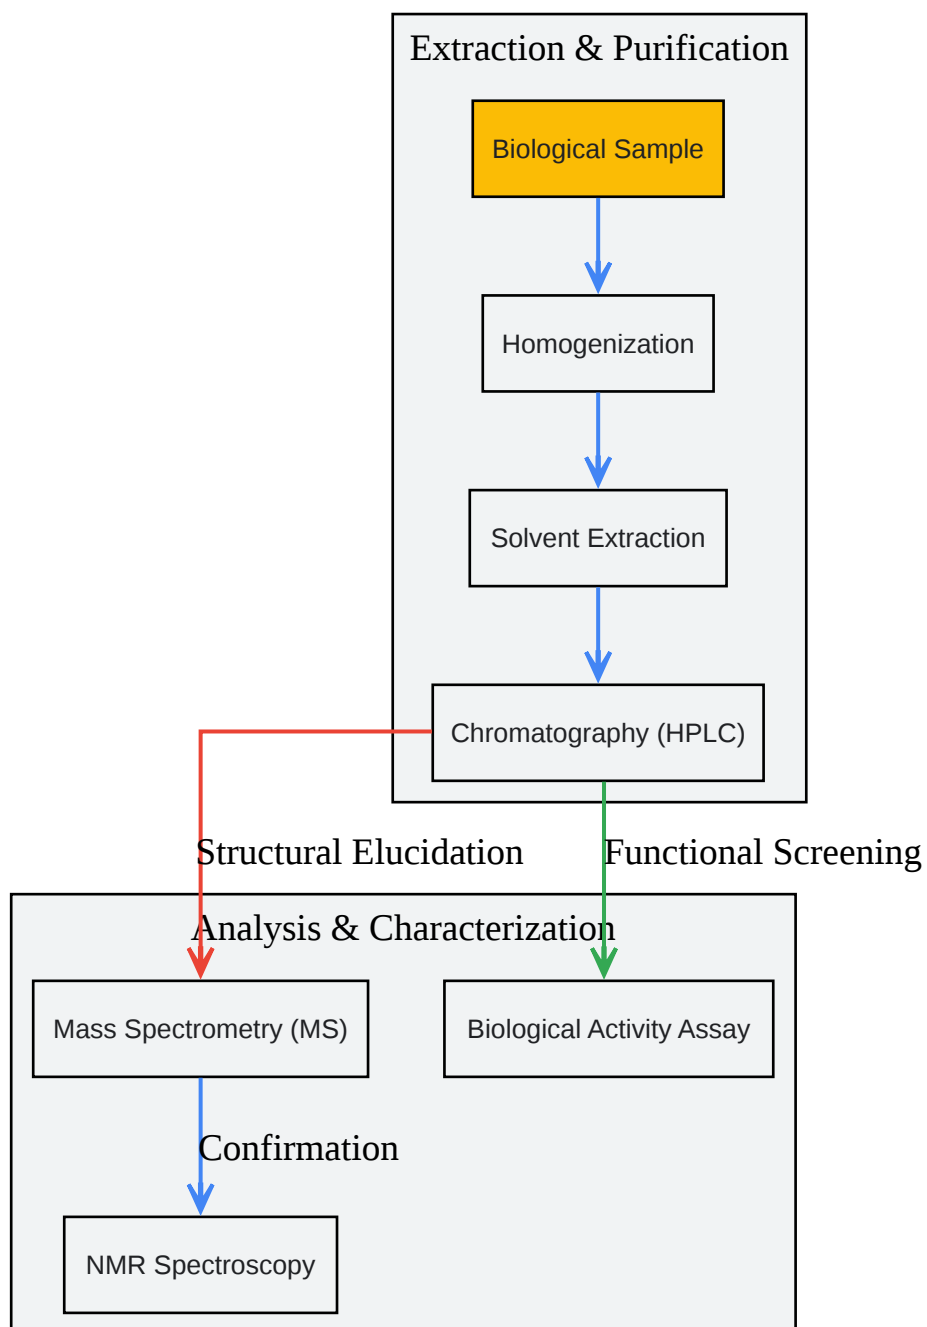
Extraction & Purification

Biological Sample

Homogenization

Solvent Extraction

Chromatography (HPLC)

Structural Elucidation

Functional Screening

Analysis & Characterization

Mass Spectrometry (MS)

Biological Activity Assay

Confirmation

NMR Spectroscopy